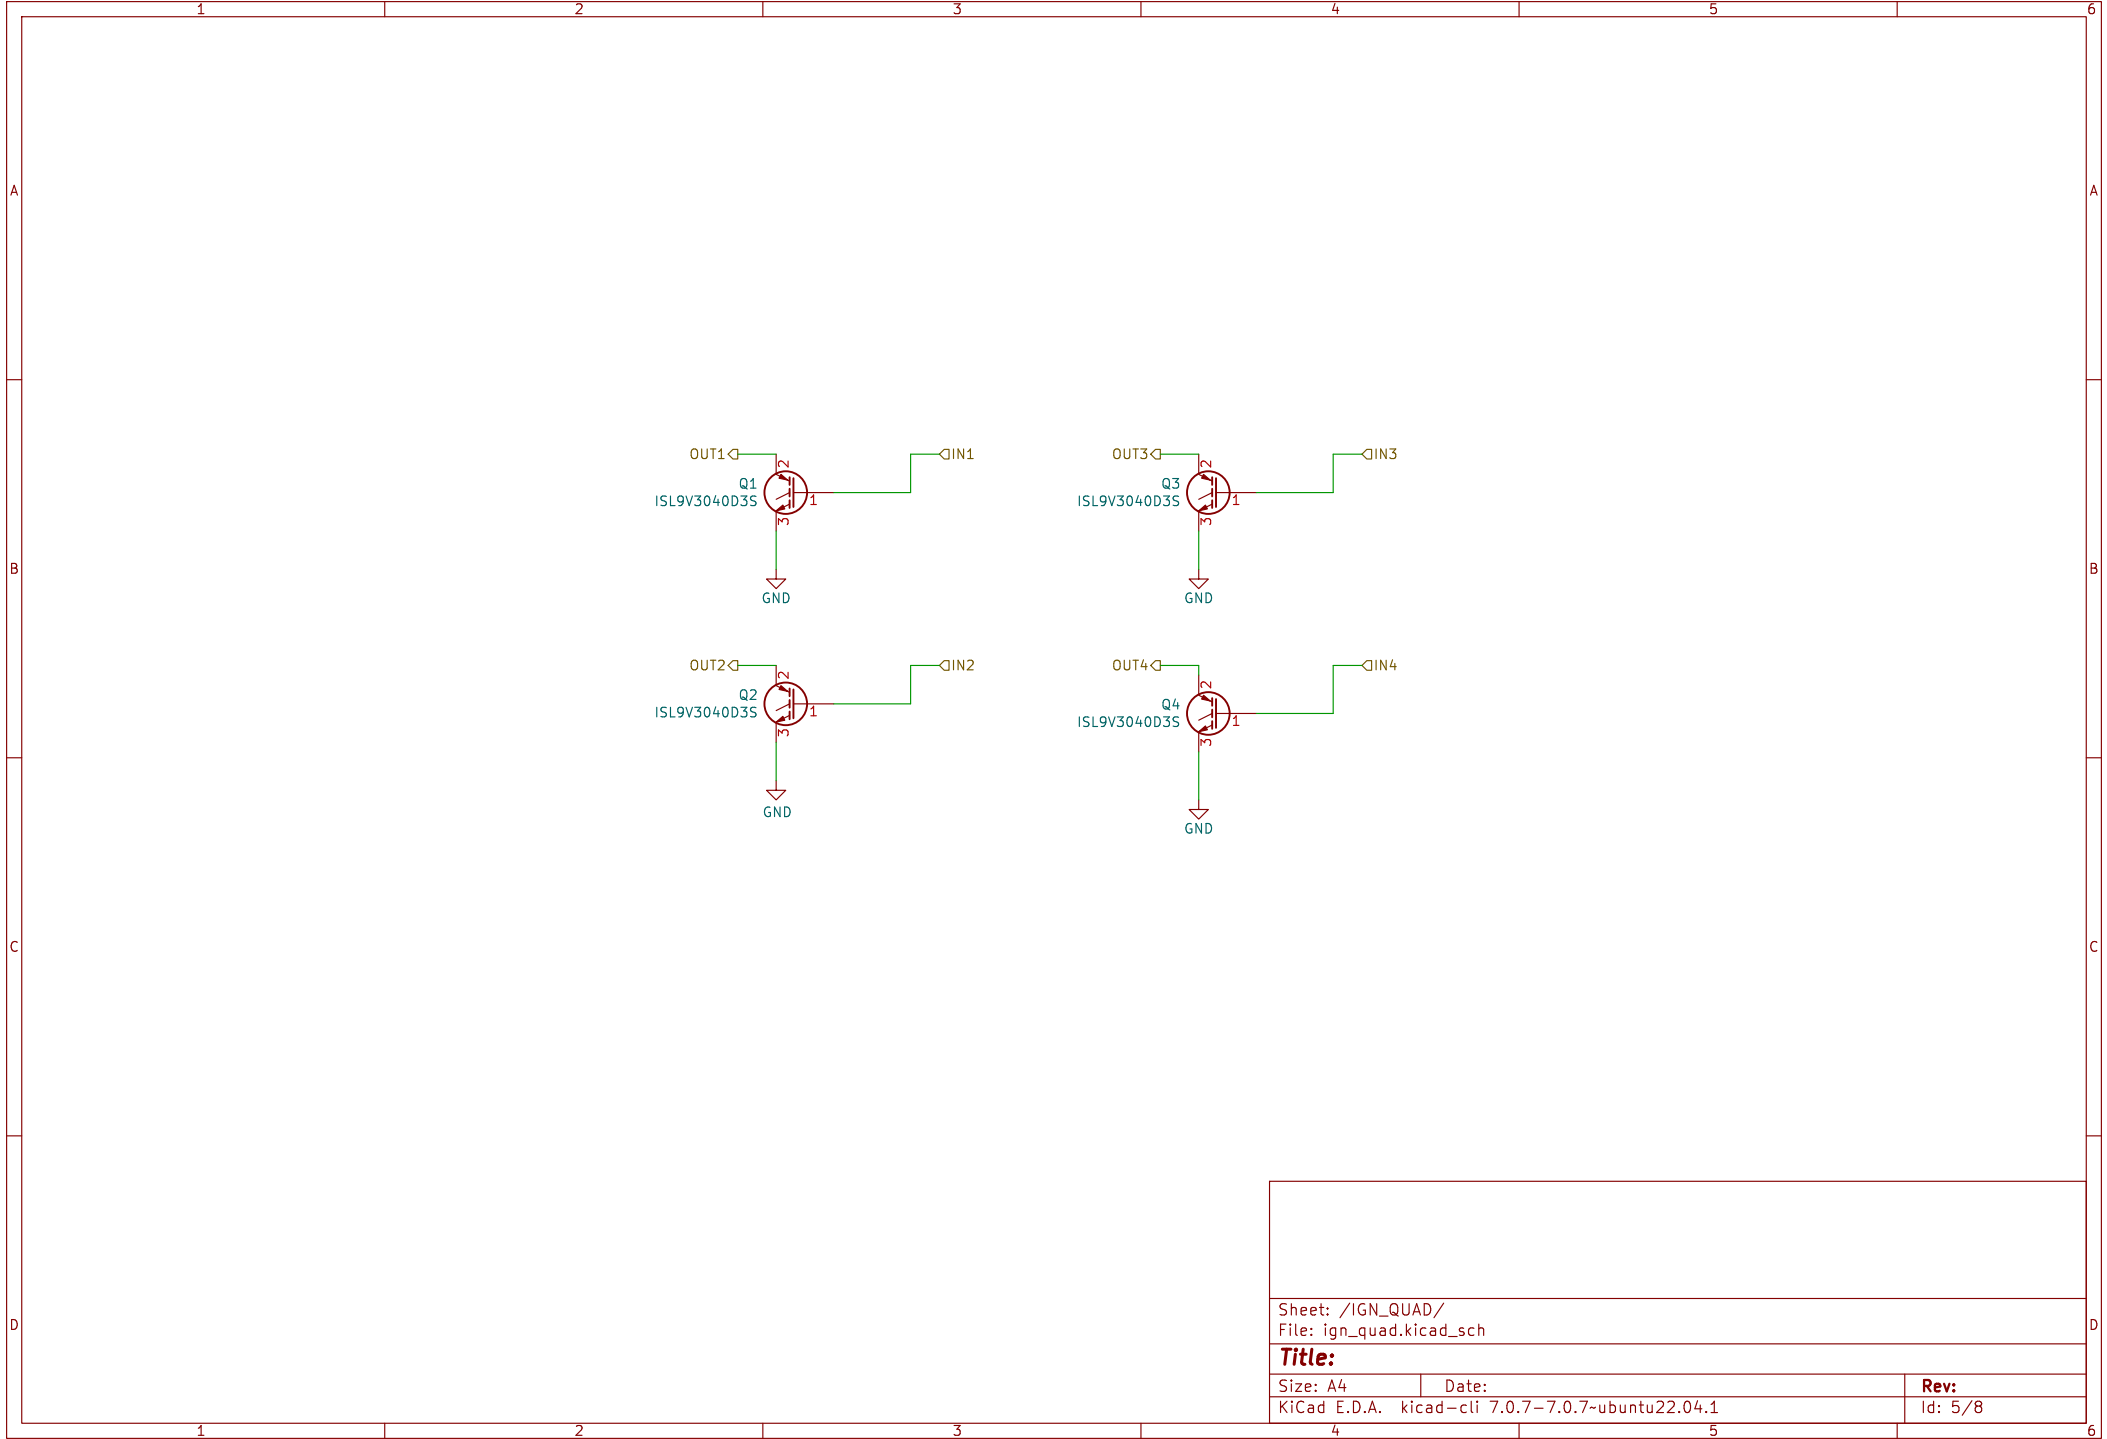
1 2 3 4 5 6

A

B

C

D

OUT1
2
Q1
ISL9V3040D3S
1
3
IN1
GND

OUT3
2
Q3
ISL9V3040D3S
1
3
IN3
GND

OUT2
2
Q2
ISL9V3040D3S
1
3
IN2
GND

OUT4
2
Q4
ISL9V3040D3S
1
3
IN4
GND

Sheet: /IGN_QUAD/
File: ign_quad.kicad_sch

**Title:**

| Size: A4 | Date: | **Rev:** |
|---|---|---|
| KiCad E.D.A. kicad-cli 7.0.7-7.0.7~ubuntu22.04.1 | | Id: 5/8 |

A

B

C

D

1 2 3 4 5 6